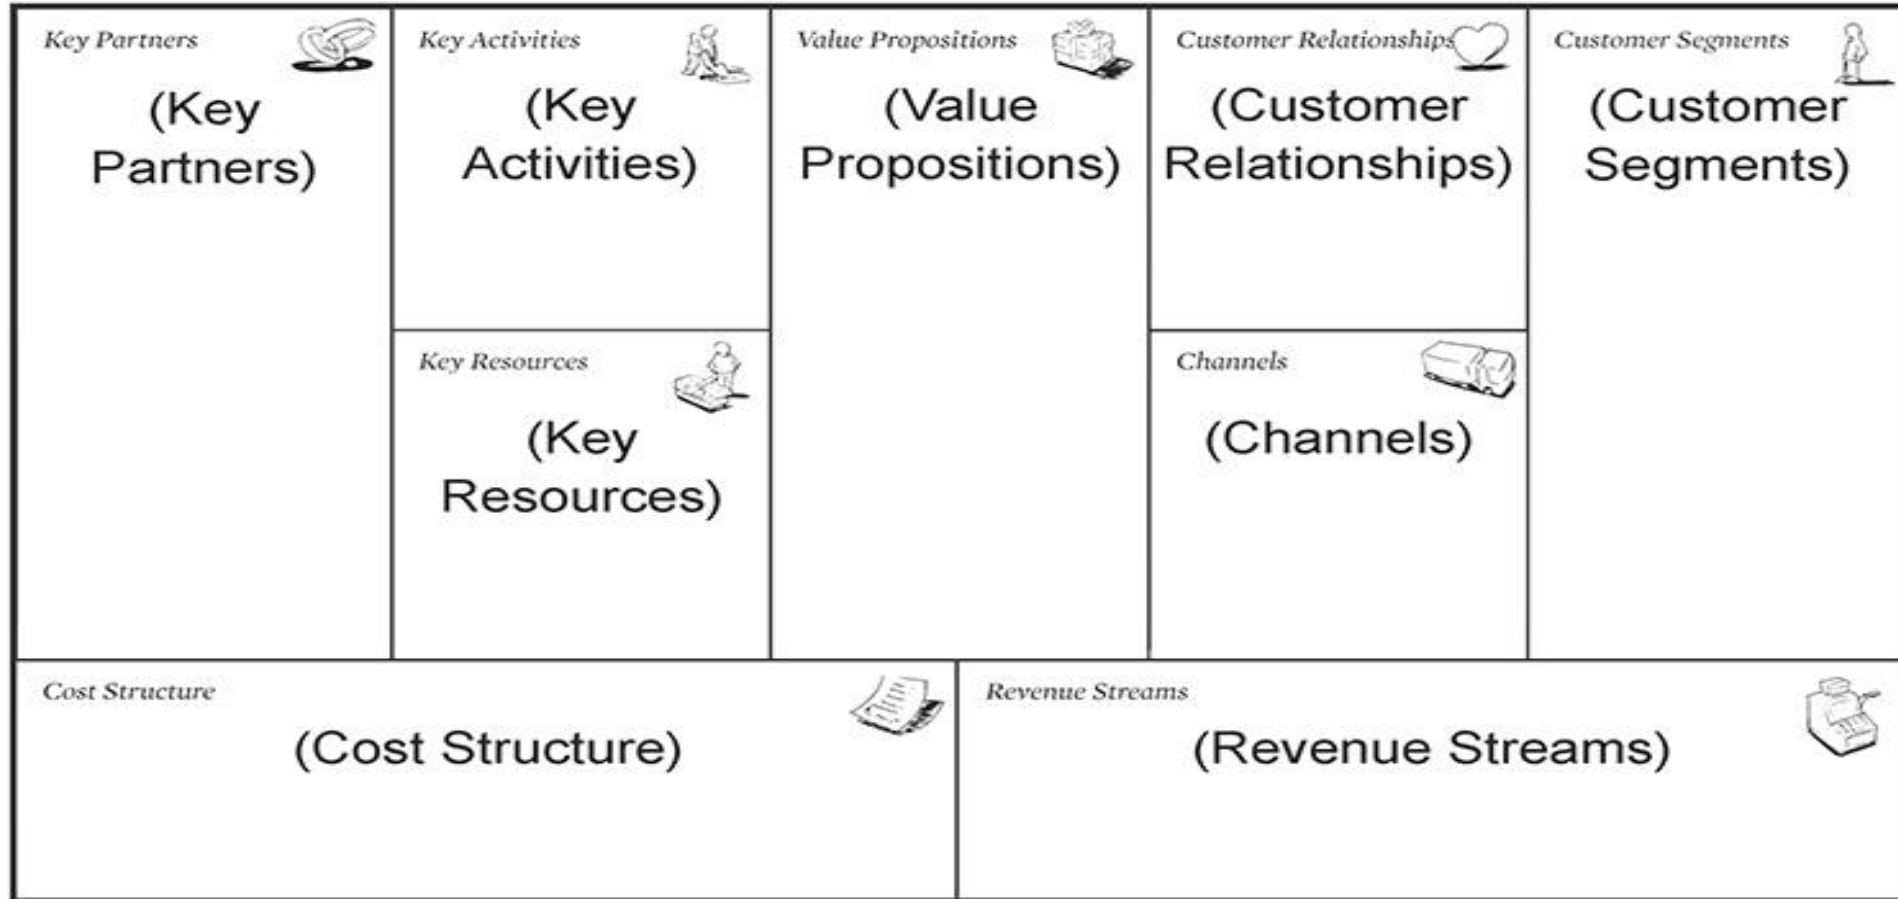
Key Partners

(Key Partners)

Key Activities

(Key Activities)

Key Resources

(Key Resources)

Value Propositions

(Value Propositions)

Customer Relationships

(Customer Relationships)

Channels

(Channels)

Customer Segments

(Customer Segments)

Cost Structure

(Cost Structure)

Revenue Streams

(Revenue Streams)